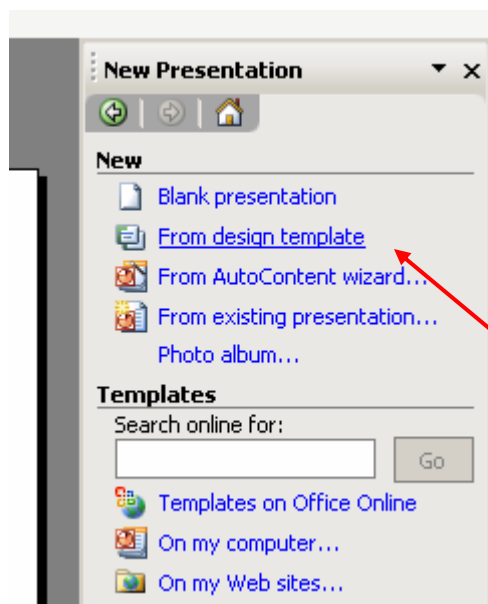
New Presentation

New

Blank presentation

From design template

From AutoContent wizard...

From existing presentation...

Photo album...

Templates

Search online for:

Go

Templates on Office Online

On my computer...

On my Web sites...